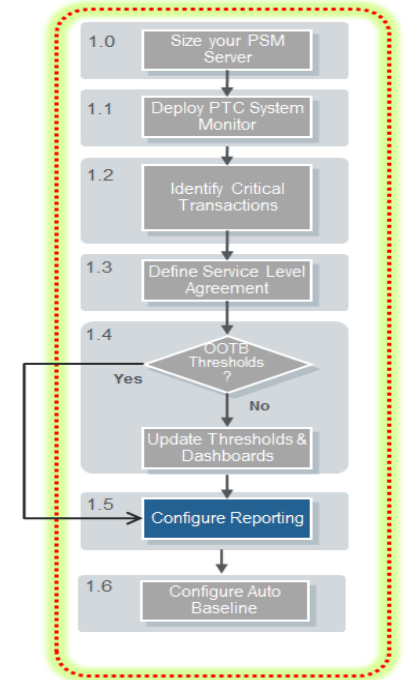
1.0 Size your PSM Server

1.1 Deploy PTC System Monitor

1.2 Identify Critical Transactions

1.3 Define Service Level Agreement

1.4 OOTB Thresholds ?

Yes

No

Update Thresholds & Dashboards

1.5 Configure Reporting

1.6 Configure Auto Baseline